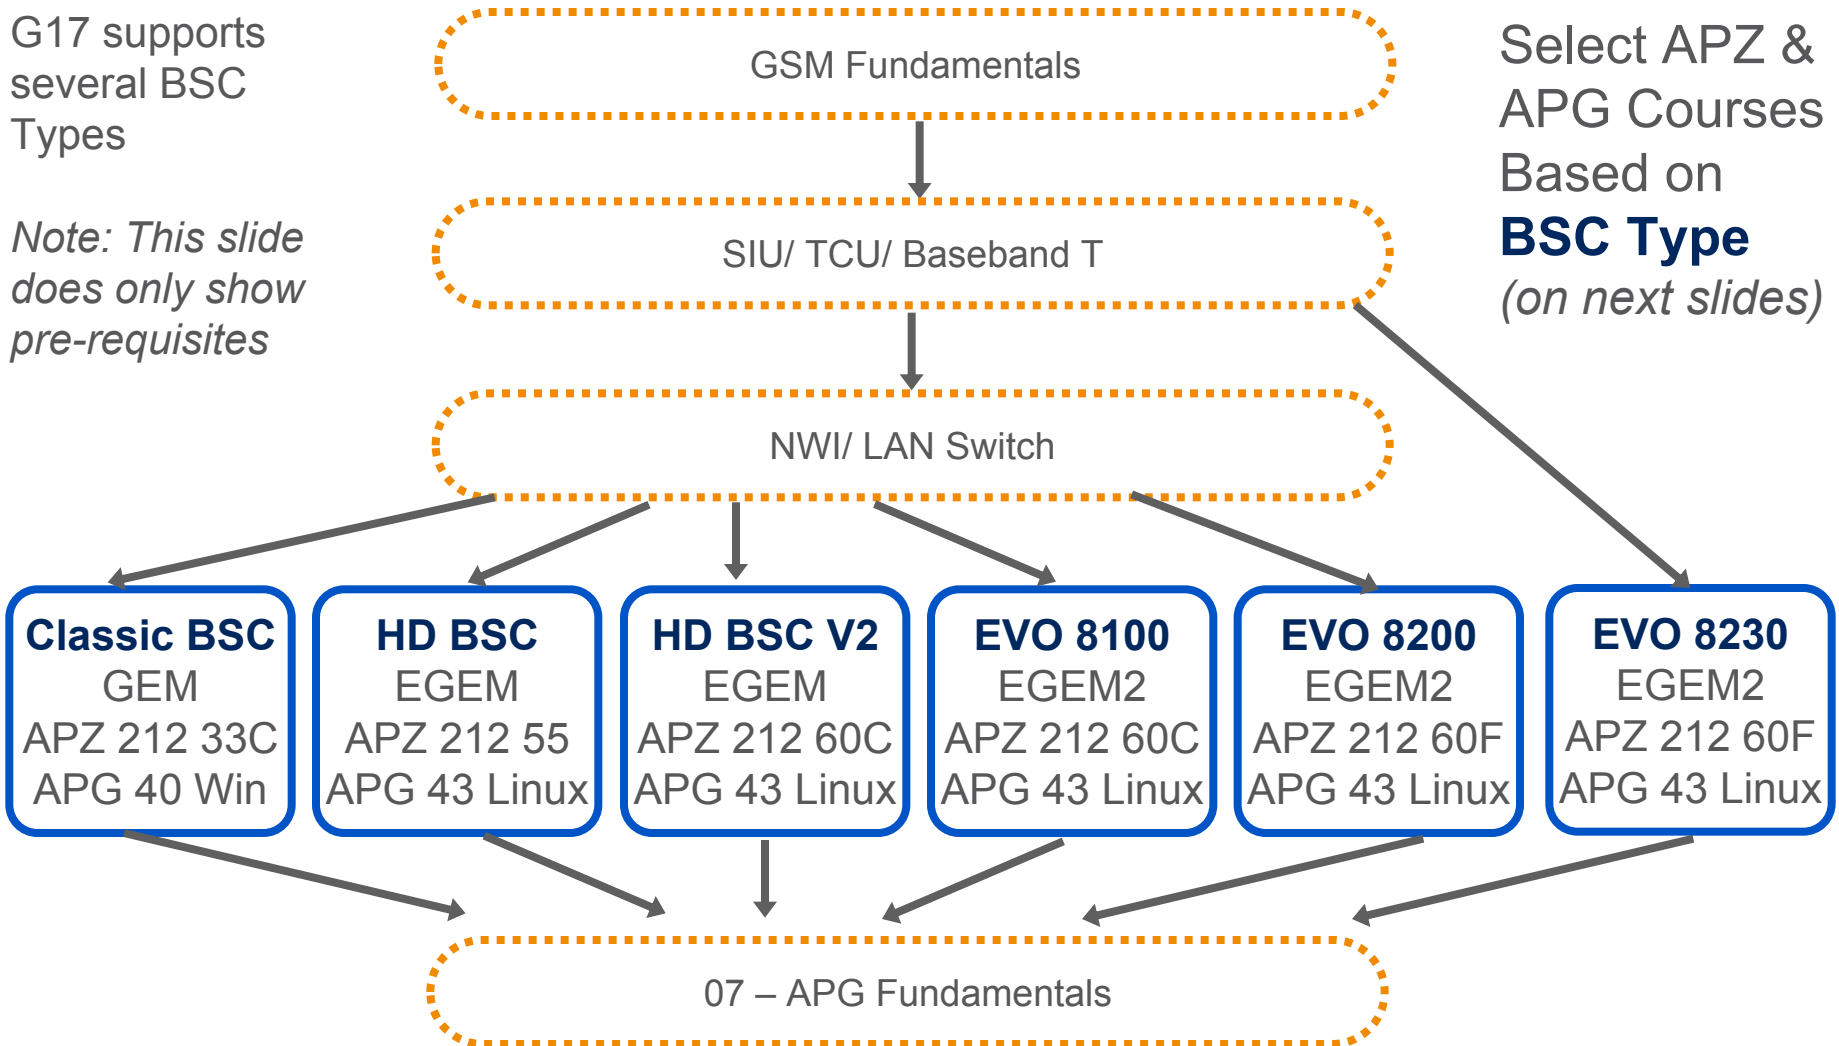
G17 supports several BSC Types

Note: This slide does only show pre-requisites

GSM Fundamentals

Select APZ & APG Courses Based on **BSC Type** (on next slides)

SIU/ TCU/ Baseband T

NWI/ LAN Switch

Classic BSC
GEM
APZ 212 33C
APG 40 Win

HD BSC
EGEM
APZ 212 55
APG 43 Linux

HD BSC V2
EGEM
APZ 212 60C
APG 43 Linux

EVO 8100
EGEM2
APZ 212 60C
APG 43 Linux

EVO 8200
EGEM2
APZ 212 60F
APG 43 Linux

EVO 8230
EGEM2
APZ 212 60F
APG 43 Linux

07 – APG Fundamentals